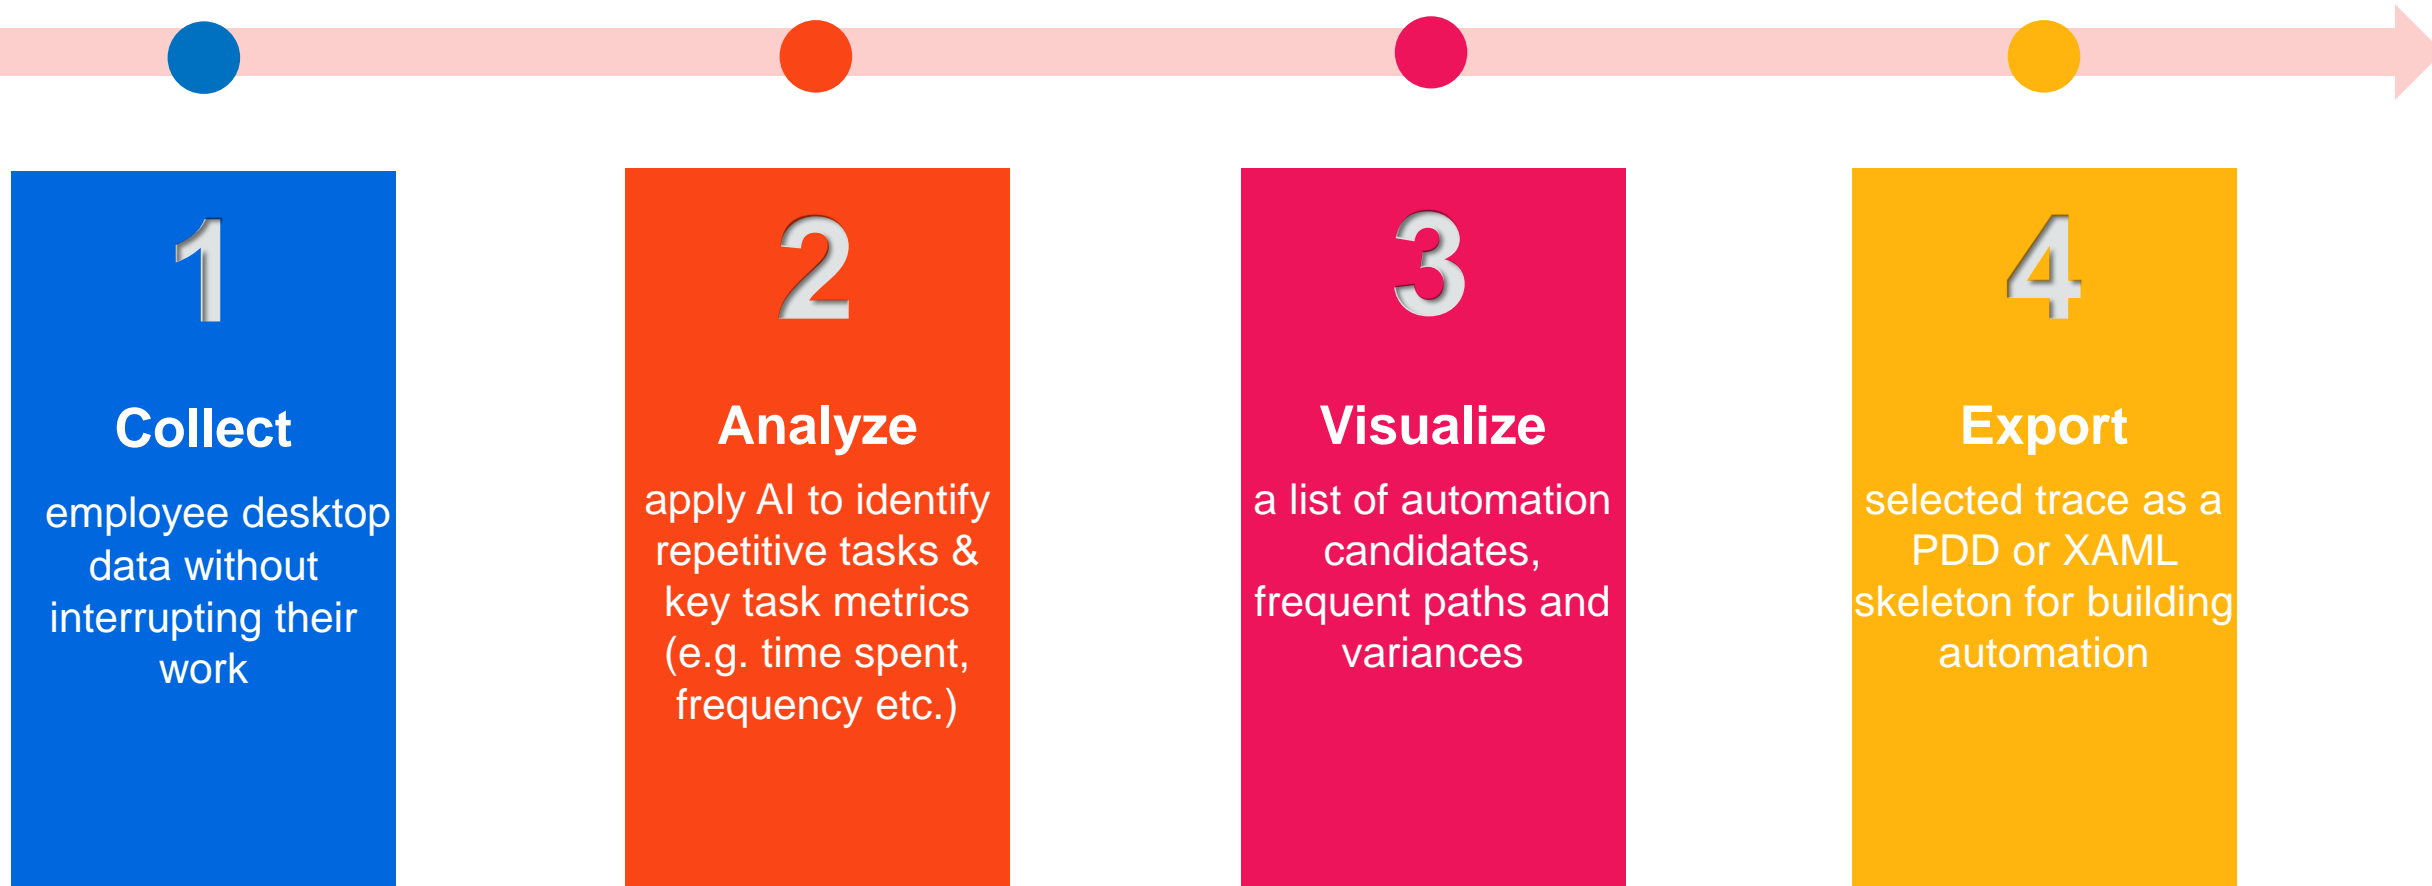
1

Collect

employee desktop data without interrupting their work

2

Analyze

apply AI to identify repetitive tasks & key task metrics (e.g. time spent, frequency etc.)

3

Visualize

a list of automation candidates, frequent paths and variances

4

Export

selected trace as a PDD or XAML skeleton for building automation